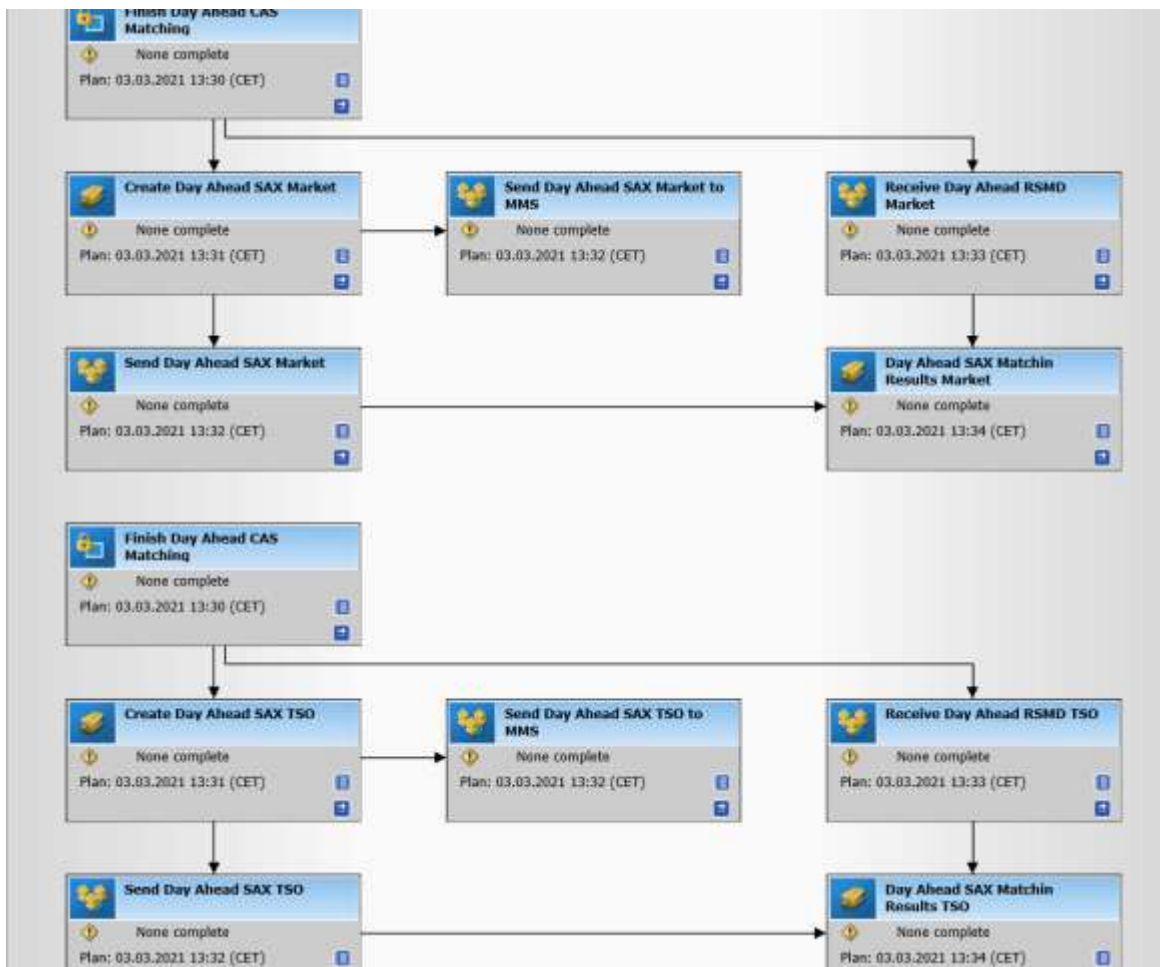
Finish Day Ahead CAS Matching
None complete
Plan: 03.03.2021 13:30 (CET)

Create Day Ahead SAX Market
None complete
Plan: 03.03.2021 13:31 (CET)

Send Day Ahead SAX Market to MMS
None complete
Plan: 03.03.2021 13:32 (CET)

Receive Day Ahead RSMD Market
None complete
Plan: 03.03.2021 13:33 (CET)

Send Day Ahead SAX Market
None complete
Plan: 03.03.2021 13:32 (CET)

Day Ahead SAX Matchin Results Market
None complete
Plan: 03.03.2021 13:34 (CET)

Finish Day Ahead CAS Matching
None complete
Plan: 03.03.2021 13:30 (CET)

Create Day Ahead SAX TSO
None complete
Plan: 03.03.2021 13:31 (CET)

Send Day Ahead SAX TSO to MMS
None complete
Plan: 03.03.2021 13:32 (CET)

Receive Day Ahead RSMD TSO
None complete
Plan: 03.03.2021 13:33 (CET)

Send Day Ahead SAX TSO
None complete
Plan: 03.03.2021 13:32 (CET)

Day Ahead SAX Matchin Results TSO
None complete
Plan: 03.03.2021 13:34 (CET)